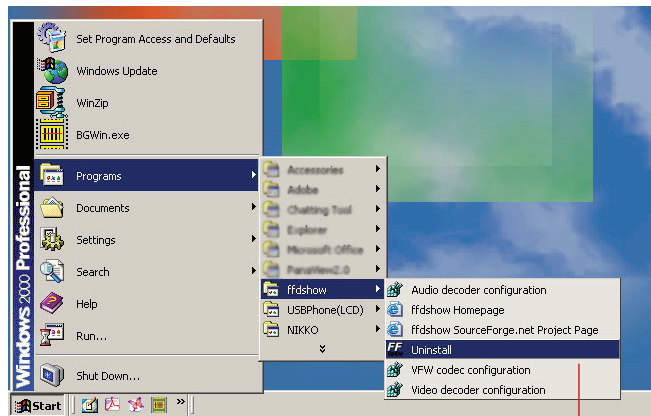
Windows 2000 Professional

Set Program Access and Defaults
Windows Update
WinZip
BGWin.exe
Programs
Documents
Settings
Search
Help
Run...
Shut Down...

Accessories
Adobe
Chatting Tool
Explorer
Microsoft Office
PanaView2.0
ffdshow
USBPhone(LCD)
NIKKO

Audio decoder configuration
ffdshow Homepage
ffdshow SourceForge.net Project Page
Uninstall
VFW codec configuration
Video decoder configuration

Start